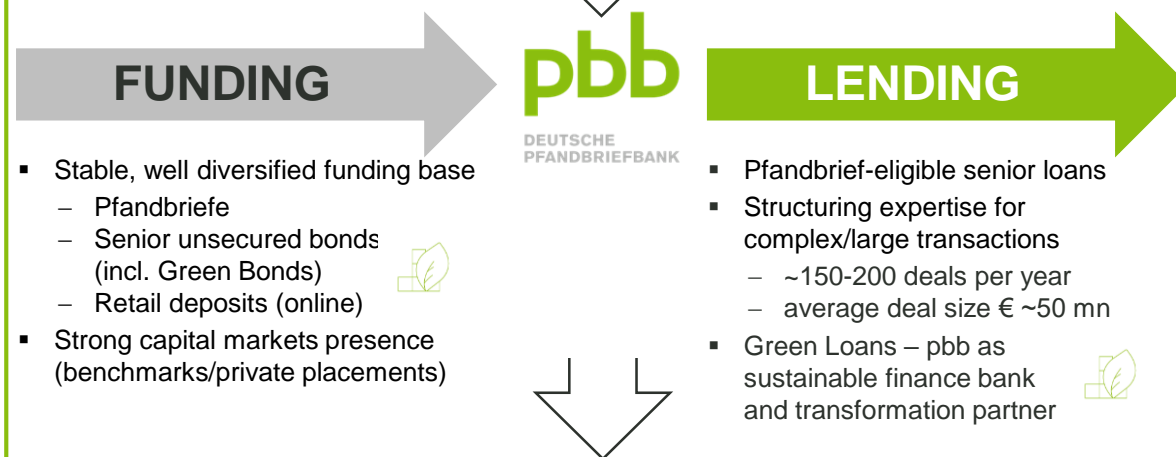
FUNDING

pbb
DEUTSCHE PFANDBRIEFBANK

LENDING

▪ Stable, well diversified funding base
– Pfandbriefe
– Senior unsecured bonds (incl. Green Bonds)
– Retail deposits (online)
▪ Strong capital markets presence (benchmarks/private placements)

▪ Pfandbrief-eligible senior loans
▪ Structuring expertise for complex/large transactions
– ~150-200 deals per year
– average deal size € ~50 mn
▪ Green Loans – pbb as sustainable finance bank and transformation partner